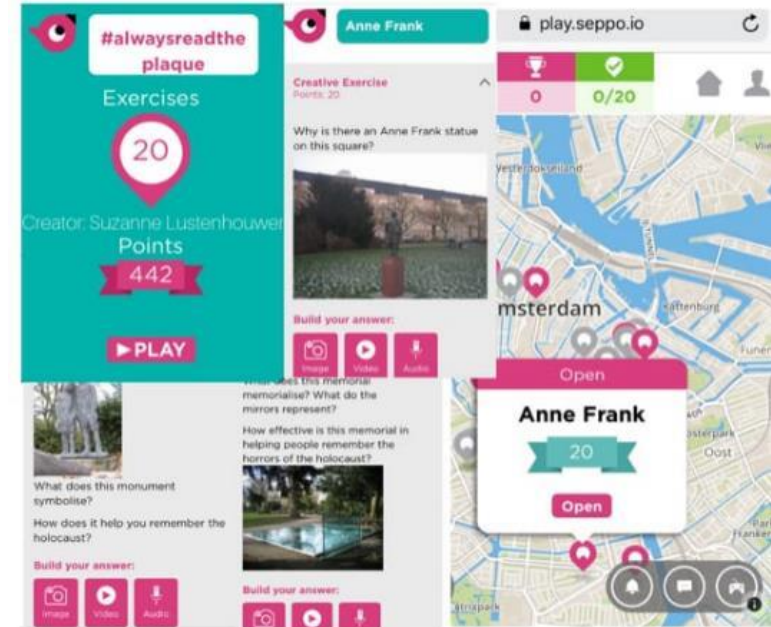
#alwaysreadthe plaque

Exercises

20

Creator: Suzanne Lustenhouwer

Points

442

▶PLAY

Anne Frank

Creative Exercise
Points: 20

Why is there an Anne Frank statue on this square?

Build your answer:

Image Video Audio

play.seppo.io

0 0/20

Westerdokseiland

msterdam

Kattenburg

Funen

Oosterpark

Oost

Frankendael

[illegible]park

What does this monument symbolise?

How does it help you remember the holocaust?

Build your answer:

Image Video Audio

What does this memorial memorialise? What do the mirrors represent?

How effective is this memorial in helping people remember the horrors of the holocaust?

Build your answer:

Open

Anne Frank

20

Open